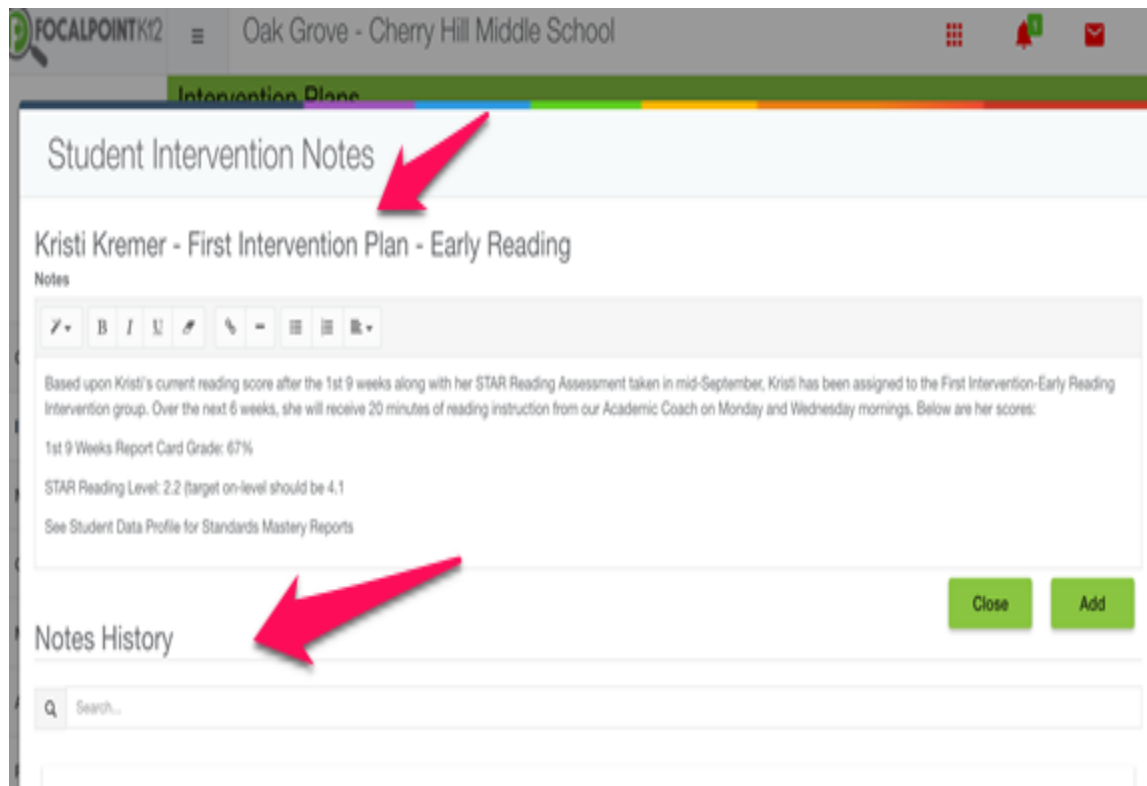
FOCALPOINTK12 ≡ Oak Grove - Cherry Hill Middle School

Intervention Plans

Student Intervention Notes

Kristi Kremer - First Intervention Plan - Early Reading

Notes

B I U

Based upon Kristi's current reading score after the 1st 9 weeks along with her STAR Reading Assessment taken in mid-September, Kristi has been assigned to the First Intervention-Early Reading Intervention group. Over the next 6 weeks, she will receive 20 minutes of reading instruction from our Academic Coach on Monday and Wednesday mornings. Below are her scores:

1st 9 Weeks Report Card Grade: 67%

STAR Reading Level: 2.2 (target on-level should be 4.1

See Student Data Profile for Standards Mastery Reports

Close Add

Notes History

Search...